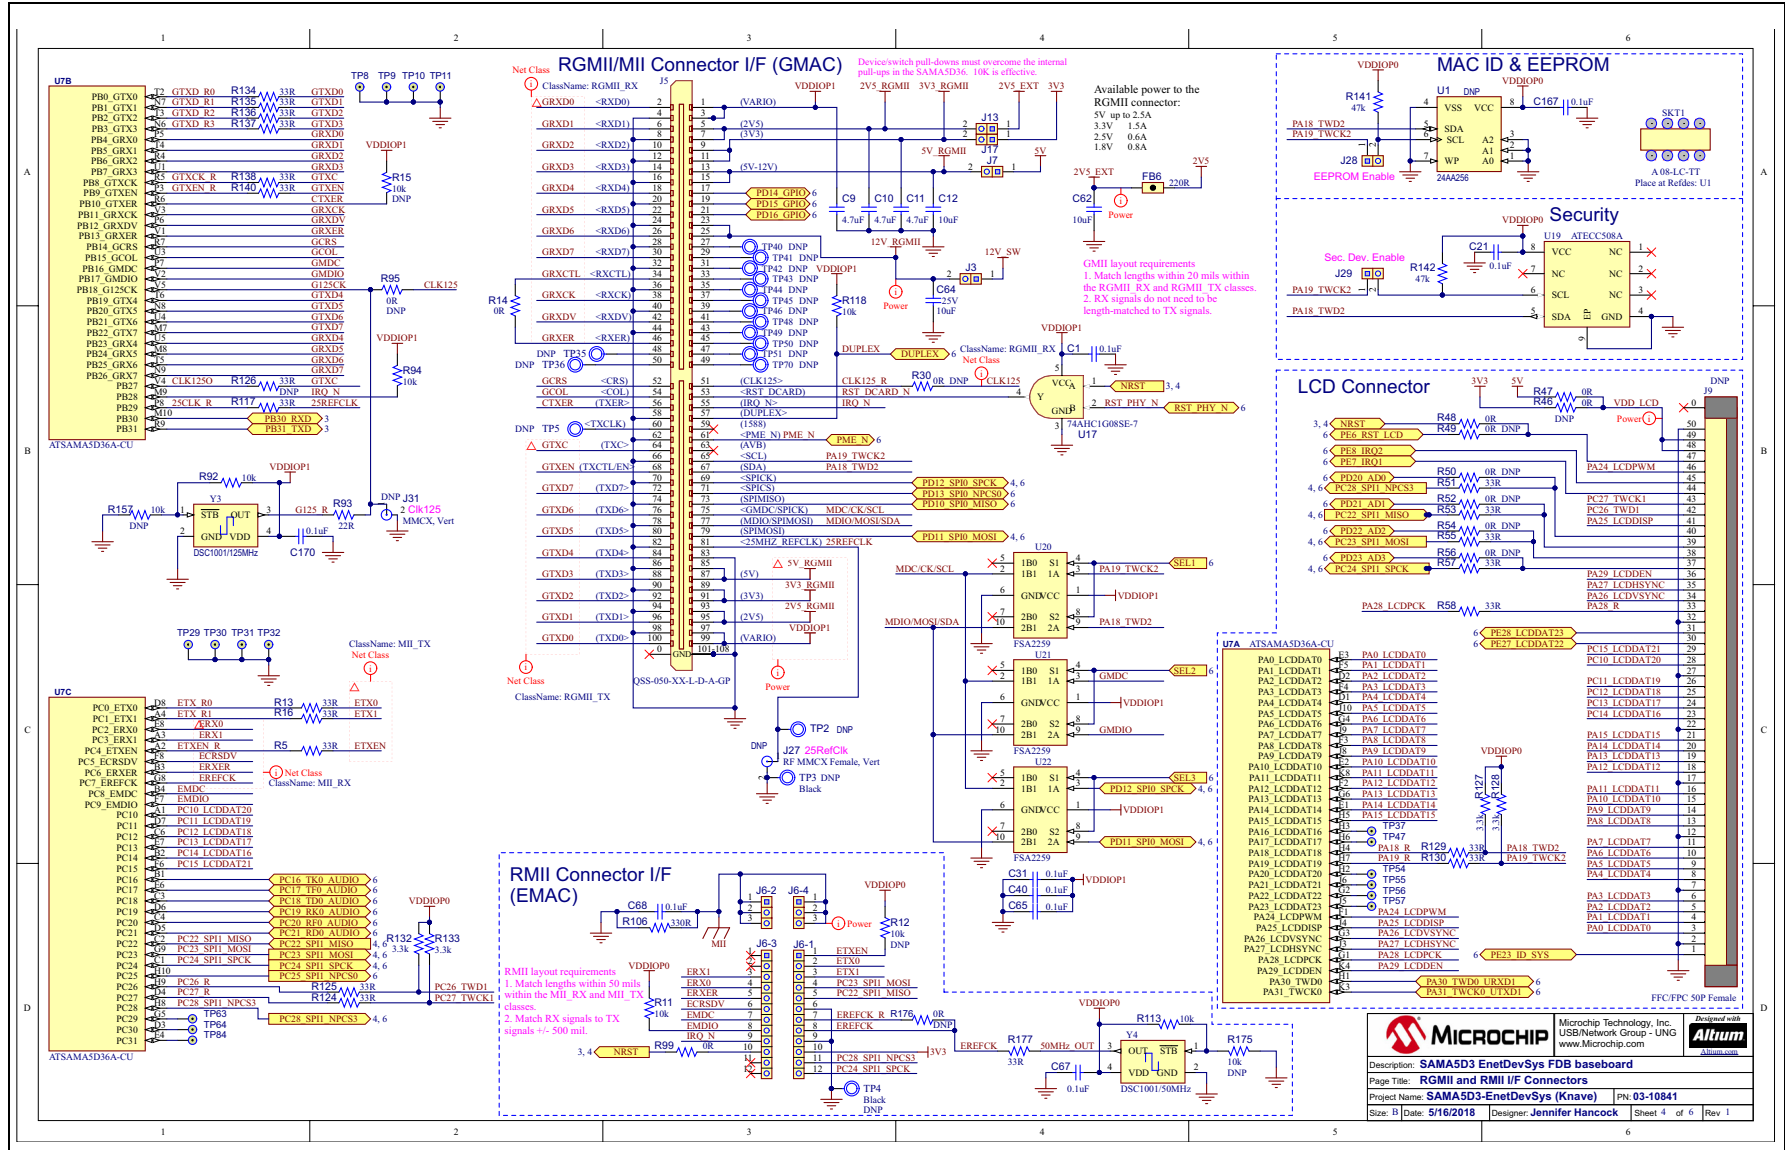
RGMII/MII Connector I/F (GMAC)

Device/switch pull-downs must overcome the internal pull-ups in the SAMA5D36. 10K is effective.

Net Class
ClassName: RGMII_RX

U7B
ATSAMA5D36A-CU

Available power to the RGMII connector:
5V up to 2.5A
3.3V 1.5A
2.5V 0.6A
1.8V 0.8A

GMII layout requirements
1. Match lengths within 20 mils within the RGMII_RX and RGMII_TX classes.
2. RX signals do not need to be length-matched to TX signals.

MAC ID & EEPROM
EEPROM Enable
24AA256
Place at Refdes: U1

Security
Sec. Dev. Enable
ATECC508A

LCD Connector
FFC/FPC 50P Female

U7C
ATSAMA5D36A-CU
ClassName: MII_TX
Net Class
ClassName: MII_RX

RMII Connector I/F (EMAC)

RMII layout requirements
1. Match lengths within 50 mils within the MII_RX and MII_TX classes.
2. Match RX signals to TX signals +/- 500 mil.

QSS-050-XX-L-D-A-GP
DSC1001/125MHz
DSC1001/50MHz
74AHC1G08SE-7
FSA2259
U7A ATSAMA5D36A-CU

Microchip Technology, Inc.
USB/Network Group - UNG
www.Microchip.com
Description: SAMA5D3 EnetDevSys FDB baseboard
Page Title: RGMII and RMII I/F Connectors
Project Name: SAMA5D3-EnetDevSys (Knave)
PN: 03-10841
Size: B Date: 5/16/2018 Designer: Jennifer Hancock Sheet 4 of 6 Rev 1